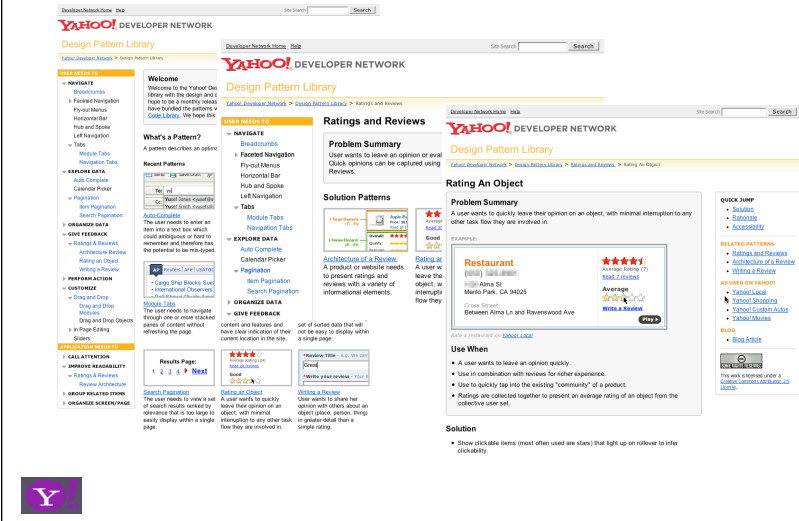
Developer Network Home Help
Site Search Search
YAHOO! DEVELOPER NETWORK
Design Pattern Library
Yahoo! Developer Network > Design Pattern Library

USER NEEDS TO
NAVIGATE
Breadcrumbs
Faceted Navigation
Fly-out Menus
Horizontal Bar
Hub and Spoke
Left Navigation
Tabs
Module Tabs
Navigation Tabs
EXPLORE DATA
Auto Complete
Calendar Picker
Pagination
Item Pagination
Search Pagination
ORGANIZE DATA
GIVE FEEDBACK
Ratings & Reviews
Architecture Review
Rating an Object
Writing a Review
PERFORM ACTION
CUSTOMIZE
Drag and Drop
Drag and Drop Modules
Drag and Drop Objects
In Page Editing
Sliders
APPLICATION NEEDS TO
CALL ATTENTION
IMPROVE READABILITY
Ratings & Reviews
Review Architecture
GROUP RELATED ITEMS
ORGANIZE SCREEN/PAGE

Welcome
Welcome to the Yahoo! Design Pattern Library with the design and c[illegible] hope to be a monthly releas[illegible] have bundled the patterns w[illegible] Code Library. We hope this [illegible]

What's a Pattern?
A pattern describes an optima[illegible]

Recent Patterns

Auto Complete
The user needs to enter an item into a text box which could ambiguous or hard to remember and therefore has the potential to be mis-typed.

Module Tabs
The user needs to navigate through one or more stacked panes of content without refreshing the page.

Results Page:
1 2 3 4 Next
Search Pagination
The user needs to view a set of search results ranked by relevance that is too large to easily display within a single page.

Developer Network Home Help
Site Search Search
YAHOO! DEVELOPER NETWORK
Design Pattern Library
Yahoo! Developer Network > Design Pattern Library > Ratings and Reviews

USER NEEDS TO
NAVIGATE
Breadcrumbs
Faceted Navigation
Fly-out Menus
Horizontal Bar
Hub and Spoke
Left Navigation
Tabs
Module Tabs
Navigation Tabs
EXPLORE DATA
Auto Complete
Calendar Picker
Pagination
Item Pagination
Search Pagination
ORGANIZE DATA
GIVE FEEDBACK

Ratings and Reviews
Problem Summary
User wants to leave an opinion or eval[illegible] Quick opinions can be captured using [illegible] Reviews.

Solution Patterns
Architecture of a Review
A product or website needs to present ratings and reviews with a variety of informational elements.
Rating an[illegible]
A user w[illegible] leave their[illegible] with minim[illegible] flow they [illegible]

content and features and have clear indication of their current location in the site.
set of sorted data that will not be easy to display within a single page.

Rating an Object
A user wants to quickly leave their opinion on an object, with minimal interruption to any other task flow they are involved in.

Writing a Review
User wants to share her opinion with others about an object (place, person, thing) in greater detail than a simple rating.

Developer Network Home Help
Site Search Search
YAHOO! DEVELOPER NETWORK
Design Pattern Library
Yahoo! Developer Network > Design Pattern Library > Ratings and Reviews > Rating An Object

Rating An Object
Problem Summary
A user wants to quickly leave their opinion on an object, with minimal interruption to any other task flow they are involved in.

EXAMPLE:
Restaurant
Alma St
Menlo Park, CA 94025
Cross Street:
Between Alma Ln and Ravenswood Ave
Average Rating (7)
Read 7 reviews
Average
Write a Review
Play
Rate a restaurant on Yahoo! Local

Use When
User wants to leave an opinion quickly.
User is an infrequent user with low incentive for richer experience.
Use to quickly tap into the existing "community" of a product.
Ratings are collected together to present an average rating of an object from the collective user set.

Solution
Show clickable items (most often used are stars) that light up on rollover to infer clickability.

QUICK JUMP
Solution
Rationale
Accessibility
RELATED PATTERNS
Ratings and Reviews
Architecture of a Review
Writing a Review
AS USED ON YAHOO!
Yahoo! Local
Yahoo! Shopping
Yahoo! Custom Autos
Yahoo! Movies
BLOG
Blog Article
This work is licensed under a Creative Commons Attribution 2.5 License.